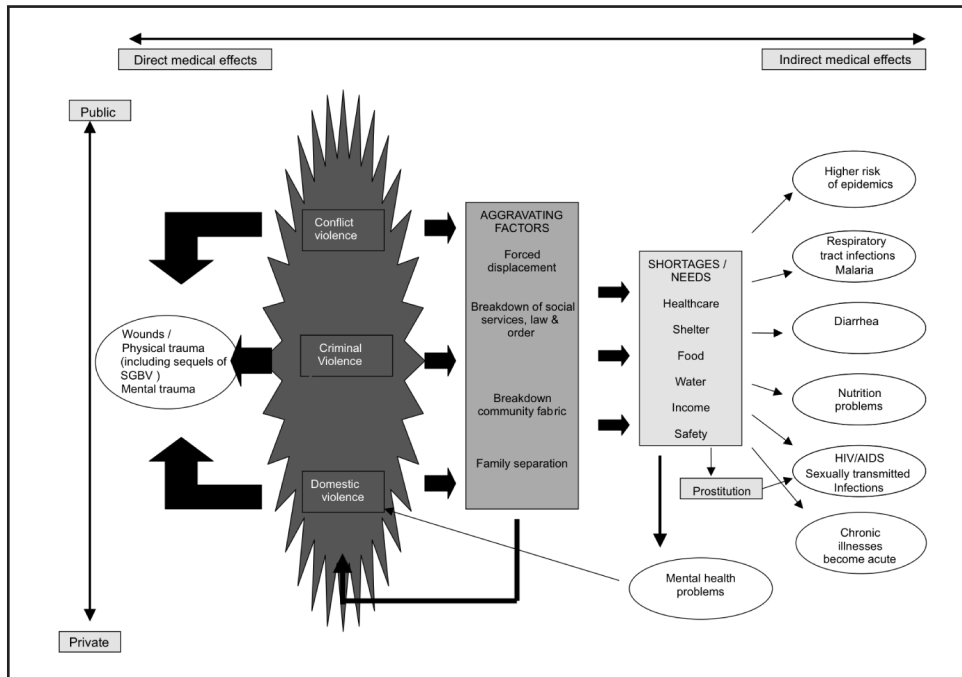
Direct medical effects

Indirect medical effects

Public

Private

Conflict violence

Criminal Violence

Domestic violence

Wounds / Physical trauma (including sequels of SGBV ) Mental trauma

AGGRAVATING FACTORS

Forced displacement

Breakdown of social services, law & order

Breakdown community fabric

Family separation

SHORTAGES / NEEDS

Healthcare

Shelter

Food

Water

Income

Safety

Prostitution

Mental health problems

Higher risk of epidemics

Respiratory tract infections Malaria

Diarrhea

Nutrition problems

HIV/AIDS Sexually transmitted Infections

Chronic illnesses become acute